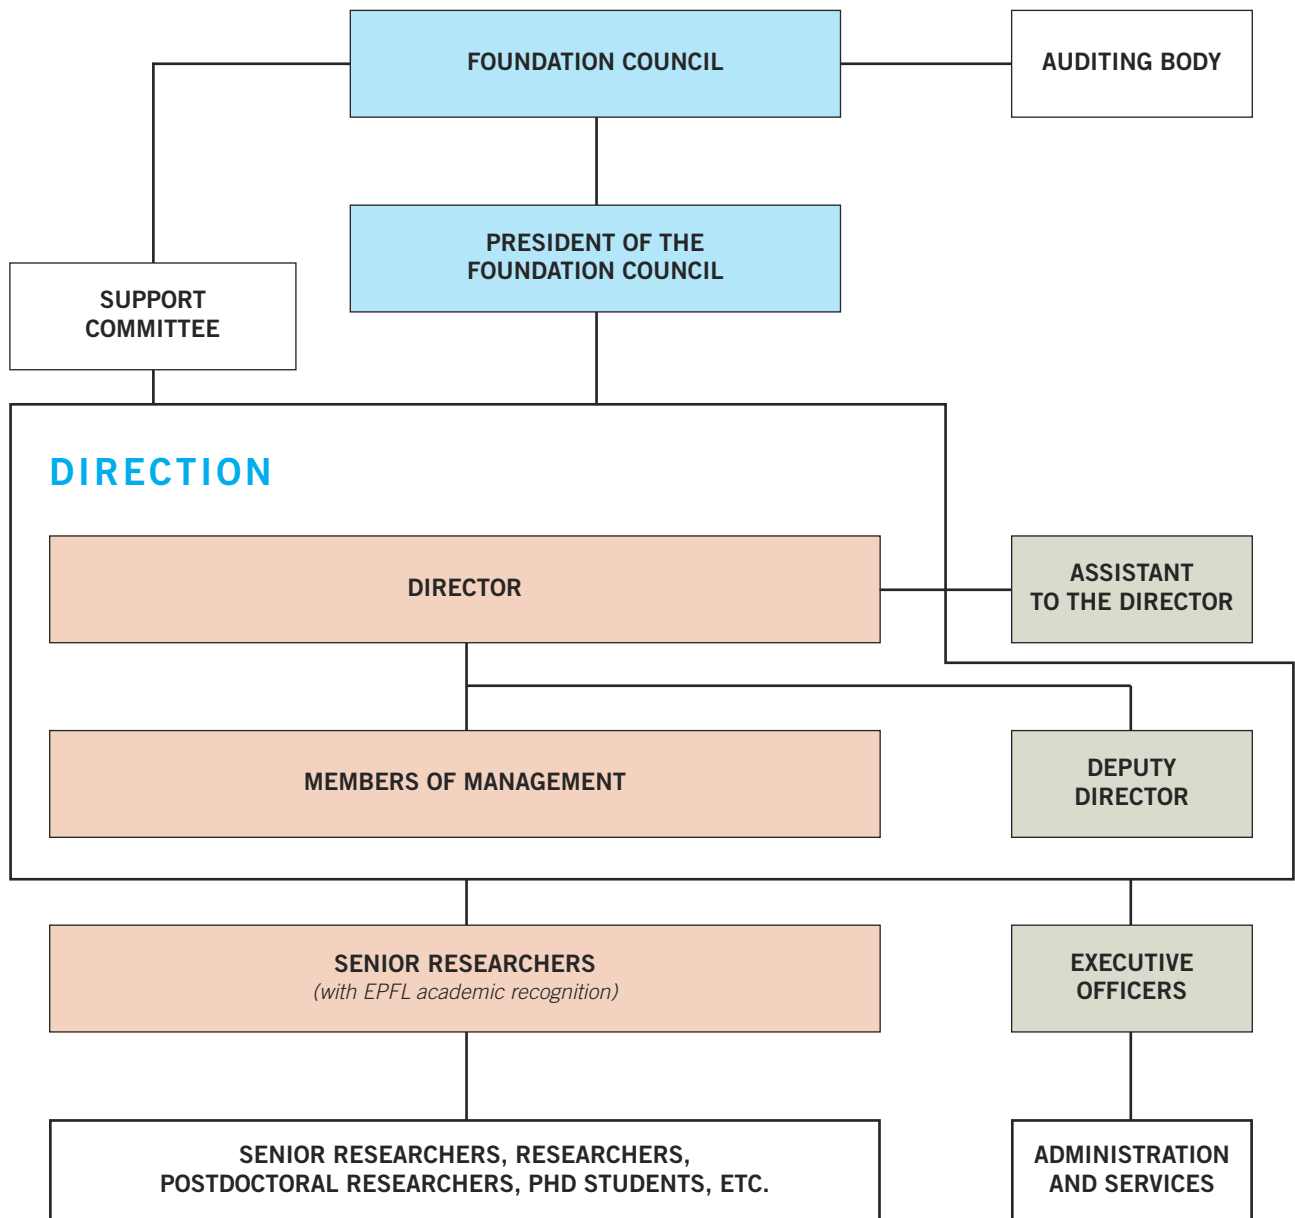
FOUNDATION COUNCIL

AUDITING BODY

PRESIDENT OF THE FOUNDATION COUNCIL

SUPPORT COMMITTEE

DIRECTION

DIRECTOR

ASSISTANT TO THE DIRECTOR

MEMBERS OF MANAGEMENT

DEPUTY DIRECTOR

SENIOR RESEARCHERS
(with EPFL academic recognition)

EXECUTIVE OFFICERS

SENIOR RESEARCHERS, RESEARCHERS, POSTDOCTORAL RESEARCHERS, PHD STUDENTS, ETC.

ADMINISTRATION AND SERVICES